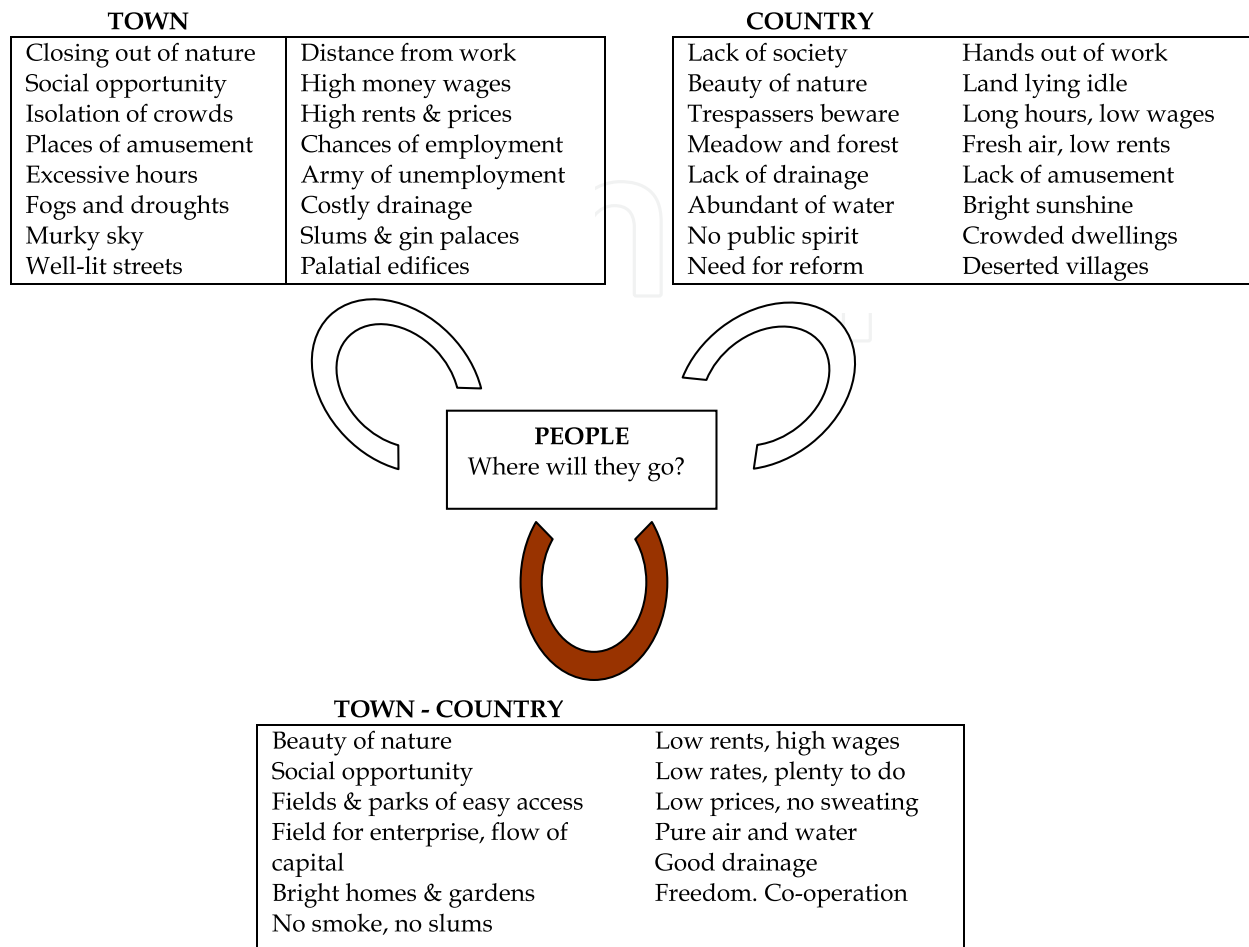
TOWN

| Closing out of nature | Distance from work |
|---|---|
| Social opportunity | High money wages |
| Isolation of crowds | High rents & prices |
| Places of amusement | Chances of employment |
| Excessive hours | Army of unemployment |
| Fogs and droughts | Costly drainage |
| Murky sky | Slums & gin palaces |
| Well-lit streets | Palatial edifices |

COUNTRY

| Lack of society | Hands out of work |
|---|---|
| Beauty of nature | Land lying idle |
| Trespassers beware | Long hours, low wages |
| Meadow and forest | Fresh air, low rents |
| Lack of drainage | Lack of amusement |
| Abundant of water | Bright sunshine |
| No public spirit | Crowded dwellings |
| Need for reform | Deserted villages |

PEOPLE
Where will they go?

TOWN - COUNTRY

| Beauty of nature | Low rents, high wages |
|---|---|
| Social opportunity | Low rates, plenty to do |
| Fields & parks of easy access | Low prices, no sweating |
| Field for enterprise, flow of capital | Pure air and water |
| Bright homes & gardens | Good drainage |
| No smoke, no slums | Freedom. Co-operation |